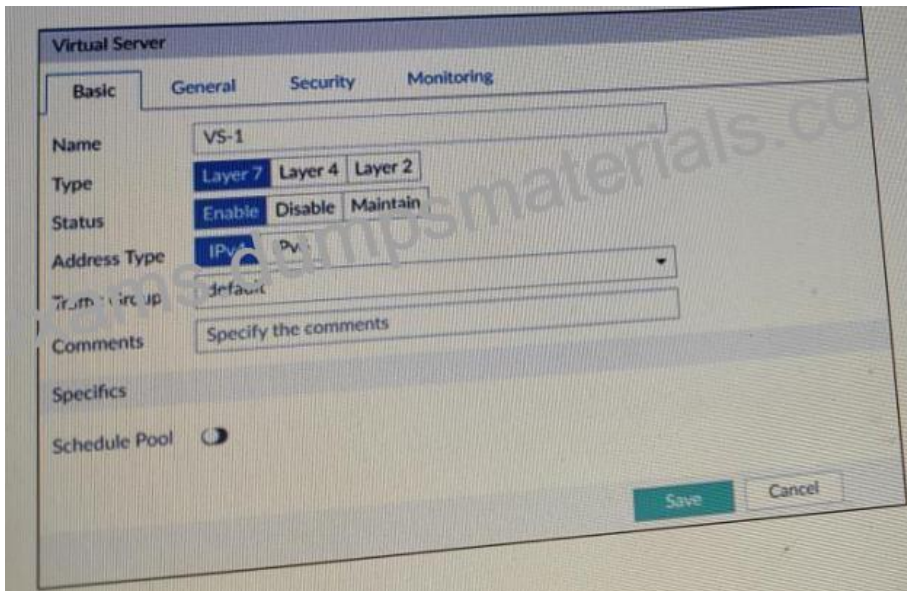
Virtual Server

Basic General Security Monitoring

Name VS-1

Type Layer 7 Layer 4 Layer 2

Status Enable Disable Maintain

Address Type IPv4 IPv6

Traffic Group default

Comments Specify the comments

Specifics

Schedule Pool

Save Cancel

xams-dumpsmaterials.co